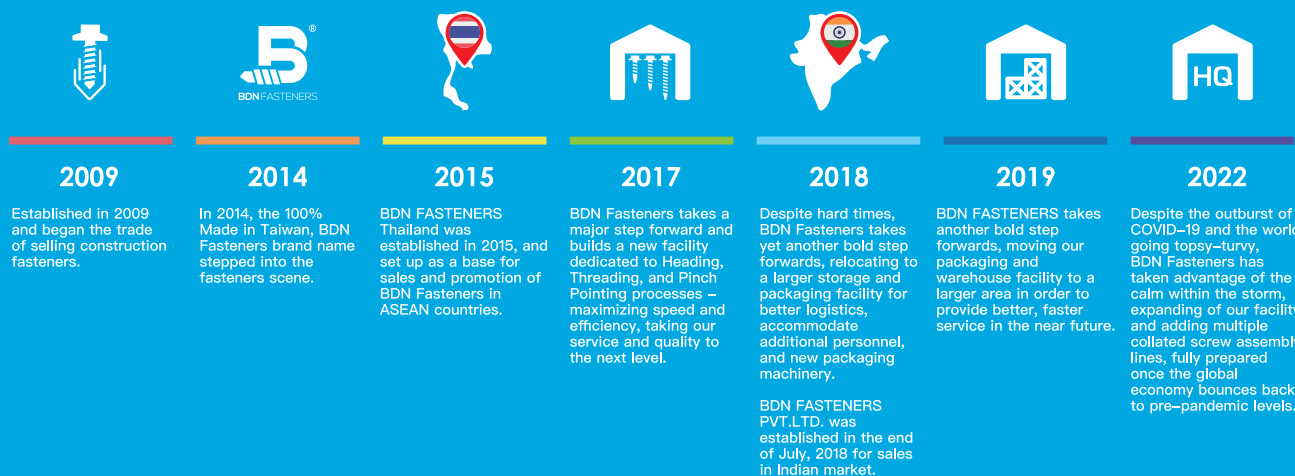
BDN FASTENERS

HQ

2009

Established in 2009 and began the trade of selling construction fasteners.

2014

In 2014, the 100% Made in Taiwan, BDN Fasteners brand name stepped into the fasteners scene.

2015

BDN FASTENERS Thailand was established in 2015, and set up as a base for sales and promotion of BDN Fasteners in ASEAN countries.

2017

BDN Fasteners takes a major step forward and builds a new facility dedicated to Heading, Threading, and Pinch Pointing processes – maximizing speed and efficiency, taking our service and quality to the next level.

2018

Despite hard times, BDN Fasteners takes yet another bold step forwards, relocating to a larger storage and packaging facility for better logistics, accommodate additional personnel, and new packaging machinery.

BDN FASTENERS PVT.LTD. was established in the end of July, 2018 for sales in Indian market.

2019

BDN FASTENERS takes another bold step forwards, moving our packaging and warehouse facility to a larger area in order to provide better, faster service in the near future.

2022

Despite the outburst of COVID–19 and the world going topsy–turvy, BDN Fasteners has taken advantage of the calm within the storm, expanding of our facility and adding multiple collated screw assembly lines, fully prepared once the global economy bounces back to pre–pandemic levels.